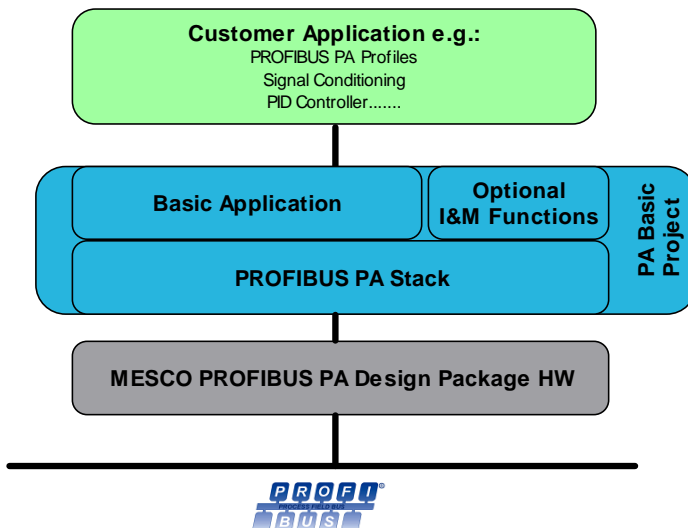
Customer Application e.g.:
PROFIBUS PA Profiles
Signal Conditioning
PID Controller.......

Basic Application

Optional I&M Functions

PA Basic Project

PROFIBUS PA Stack

MESCO PROFIBUS PA Design Package HW

PROFI®
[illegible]
BUS